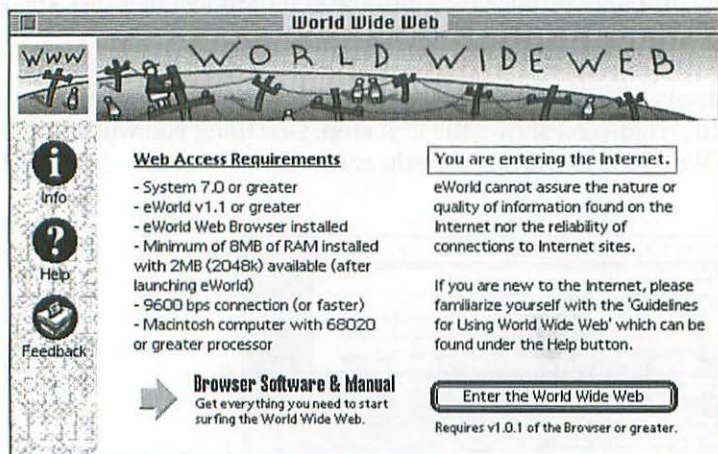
World Wide Web

WWW

WORLD WIDE WEB

Info

Help

Feedback

Web Access Requirements

- System 7.0 or greater
- eWorld v1.1 or greater
- eWorld Web Browser installed
- Minimum of 8MB of RAM installed with 2MB (2048k) available (after launching eWorld)
- 9600 bps connection (or faster)
- Macintosh computer with 68020 or greater processor

Browser Software & Manual
Get everything you need to start surfing the World Wide Web.

You are entering the Internet.

eWorld cannot assure the nature or quality of information found on the Internet nor the reliability of connections to Internet sites.

If you are new to the Internet, please familiarize yourself with the 'Guidelines for Using World Wide Web' which can be found under the Help button.

Enter the World Wide Web

Requires v1.0.1 of the Browser or greater.